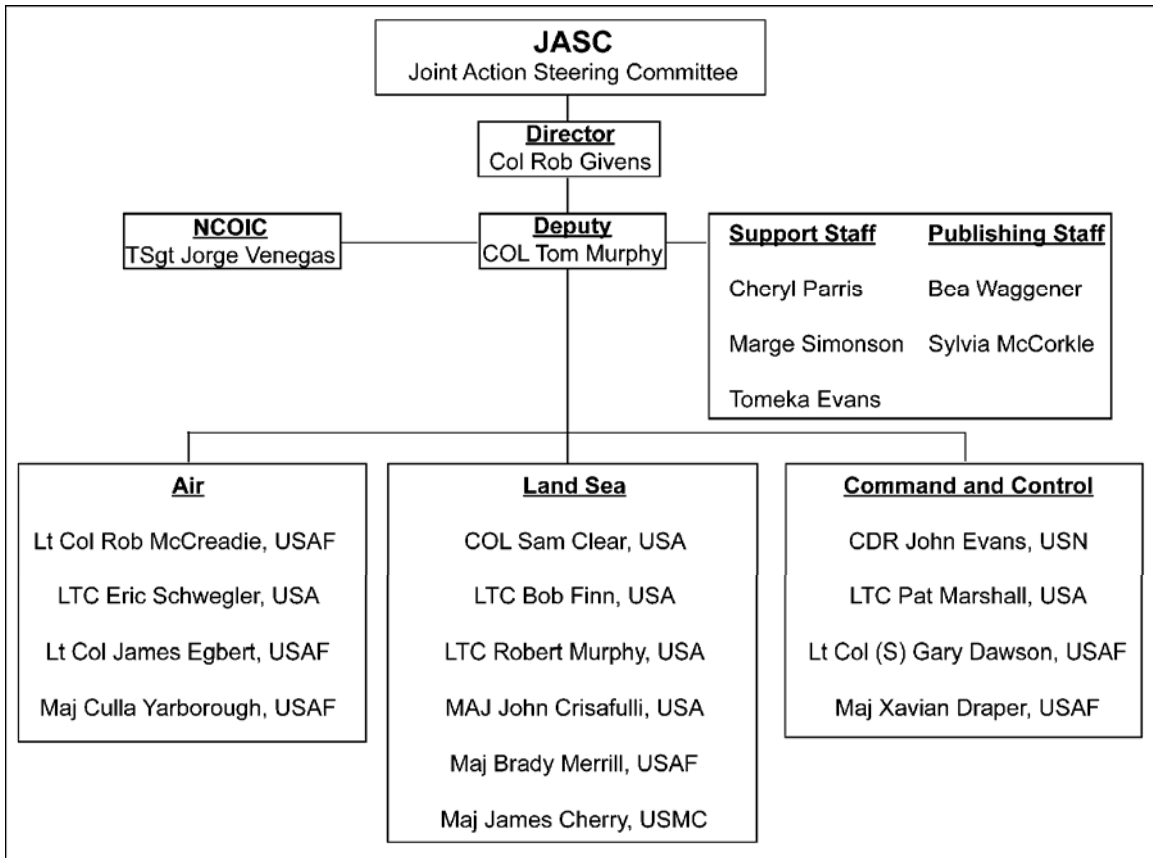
JASC
Joint Action Steering Committee

Director
Col Rob Givens

NCOIC
TSgt Jorge Venegas

Deputy
COL Tom Murphy

Support Staff
Cheryl Parris
Marge Simonson
Tomeka Evans

Publishing Staff
Bea Waggener
Sylvia McCorkle

Air
Lt Col Rob McCreadie, USAF
LTC Eric Schwegler, USA
Lt Col James Egbert, USAF
Maj Culla Yarborough, USAF

Land Sea
COL Sam Clear, USA
LTC Bob Finn, USA
LTC Robert Murphy, USA
MAJ John Crisafulli, USA
Maj Brady Merrill, USAF
Maj James Cherry, USMC

Command and Control
CDR John Evans, USN
LTC Pat Marshall, USA
Lt Col (S) Gary Dawson, USAF
Maj Xavian Draper, USAF